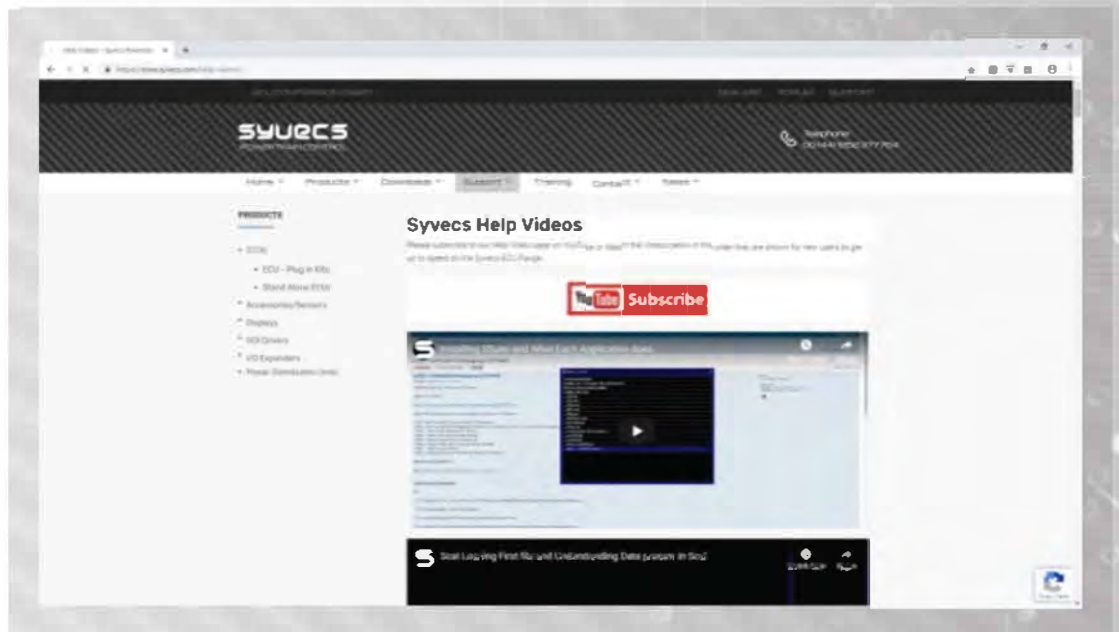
SYVECS
POWERTRAIN CONTROL

Telephone
0044 1202 377 704

Home Products Downloads Support Training Contact News

PRODUCTS

ECUs
ECU - Plug in Kits
Stand Alone ECUs
Accessories/Sensors
Displays
DBW Drivers
I/O Expanders
Power Distribution Units

Syvecs Help Videos

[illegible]

YouTube Subscribe

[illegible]

Start Logging First file and Understanding Data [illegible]